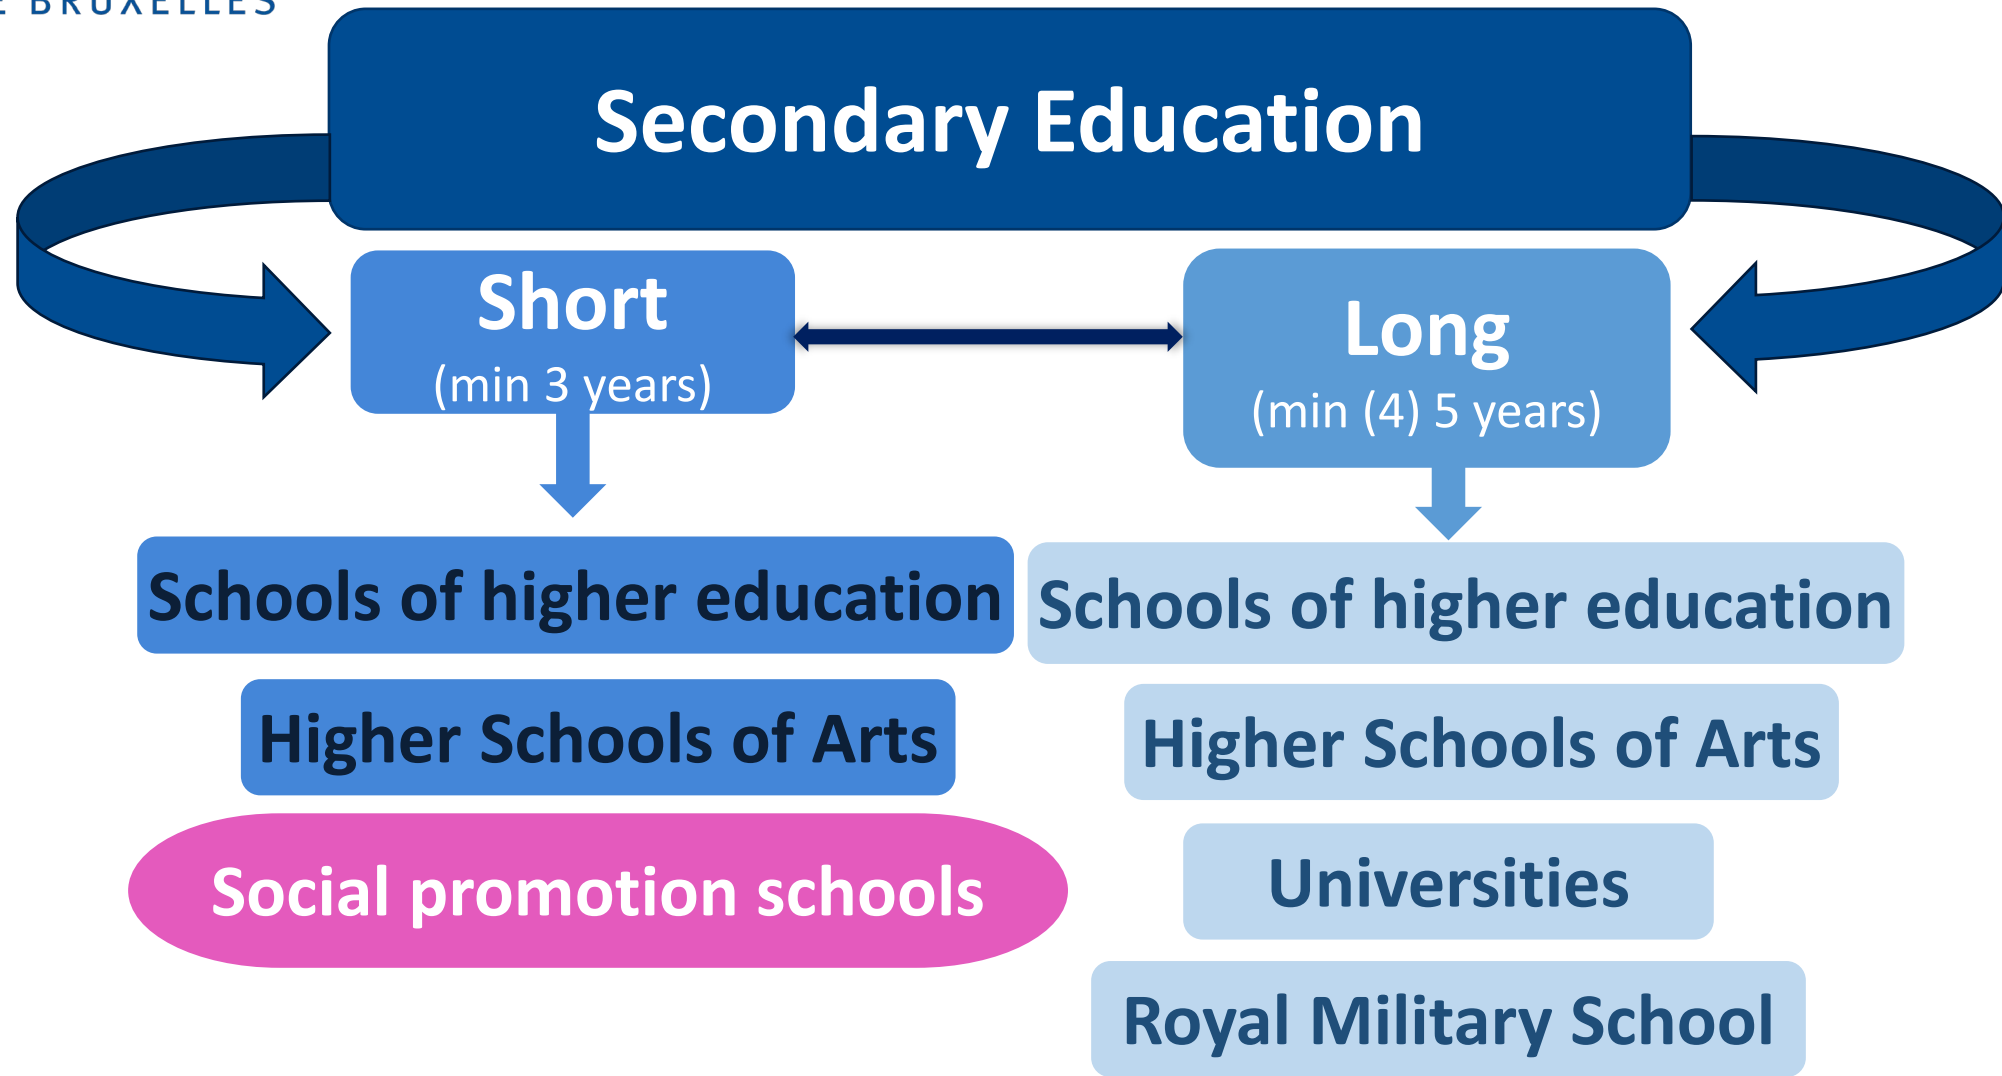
BRUXELLES

Secondary Education

Short
(min 3 years)

Long
(min (4) 5 years)

Schools of higher education

Higher Schools of Arts

Social promotion schools

Schools of higher education

Higher Schools of Arts

Universities

Royal Military School